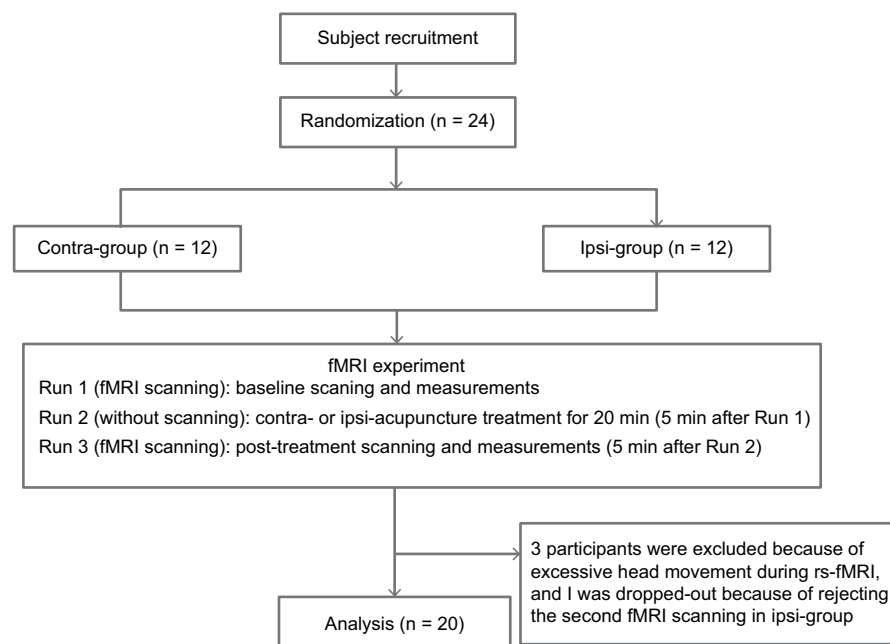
Subject recruitment

Randomization (n = 24)

Contra-group (n = 12)

Ipsi-group (n = 12)

fMRI experiment
Run 1 (fMRI scanning): baseline scaning and measurements
Run 2 (without scanning): contra- or ipsi-acupuncture treatment for 20 min (5 min after Run 1)
Run 3 (fMRI scanning): post-treatment scanning and measurements (5 min after Run 2)

3 participants were excluded because of excessive head movement during rs-fMRI, and I was dropped-out because of rejecting the second fMRI scanning in ipsi-group

Analysis (n = 20)